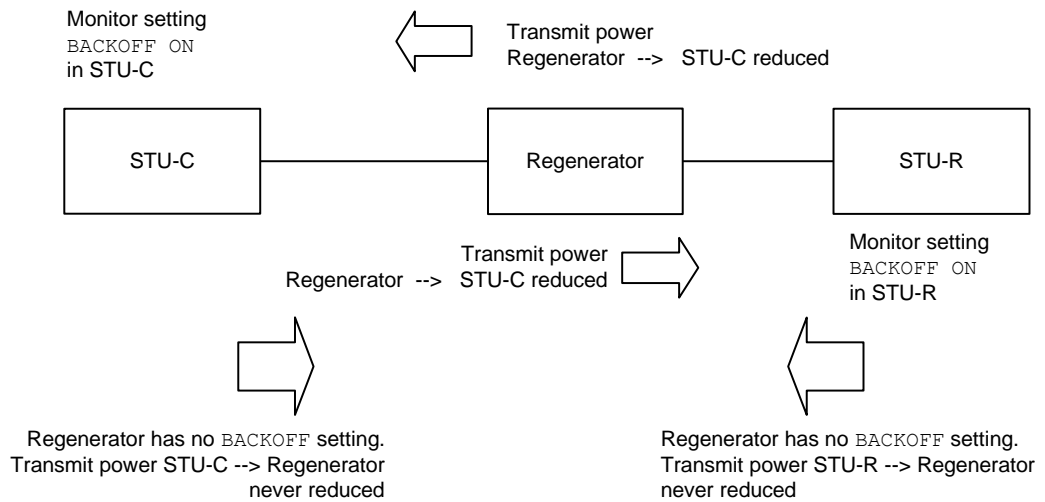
Monitor setting
BACKOFF ON
in STU-C

Transmit power
Regenerator --> STU-C reduced

STU-C

Regenerator

STU-R

Transmit power
Regenerator --> STU-C reduced

Monitor setting
BACKOFF ON
in STU-R

Regenerator has no BACKOFF setting.
Transmit power STU-C --> Regenerator
never reduced

Regenerator has no BACKOFF setting.
Transmit power STU-R --> Regenerator
never reduced